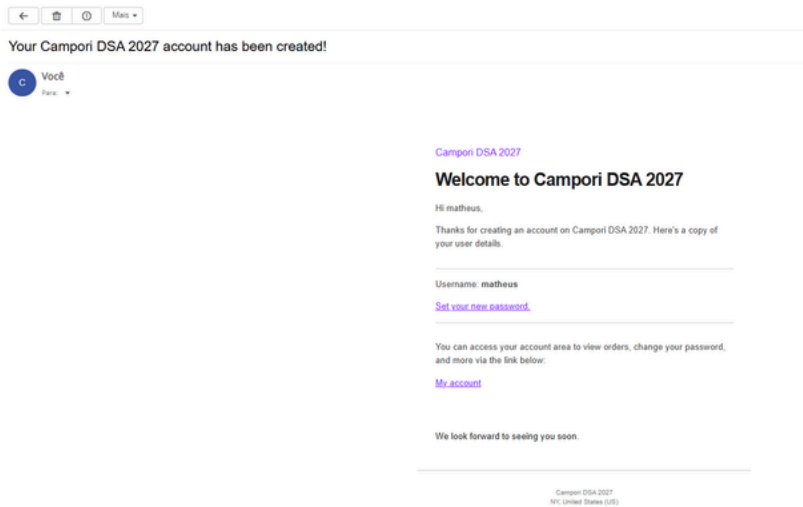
Mais

Your Campori DSA 2027 account has been created!

C

Você

Para:

Campori DSA 2027

Welcome to Campori DSA 2027

Hi matheus,

Thanks for creating an account on Campori DSA 2027. Here's a copy of your user details.

Username: matheus

Set your new password.

You can access your account area to view orders, change your password, and more via the link below:

My account

We look forward to seeing you soon.

Campori DSA 2027
NY, United States (US)